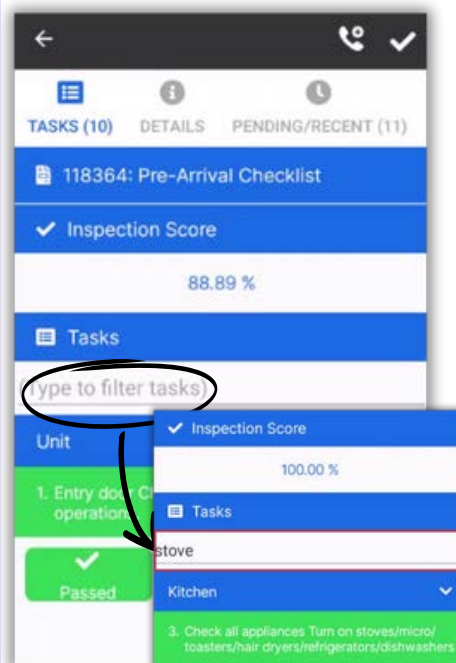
TASKS (10) DETAILS PENDING/RECENT (11)

118364: Pre-Arrival Checklist

Inspection Score

88.89 %

Tasks

(Type to filter tasks)

Unit

1. Entry door Ch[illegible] operation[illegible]

Passed

Inspection Score

100.00 %

Tasks

stove

Kitchen

3. Check all appliances Turn on stoves/micro/ toasters/hair dryers/refrigerators/dishwashers